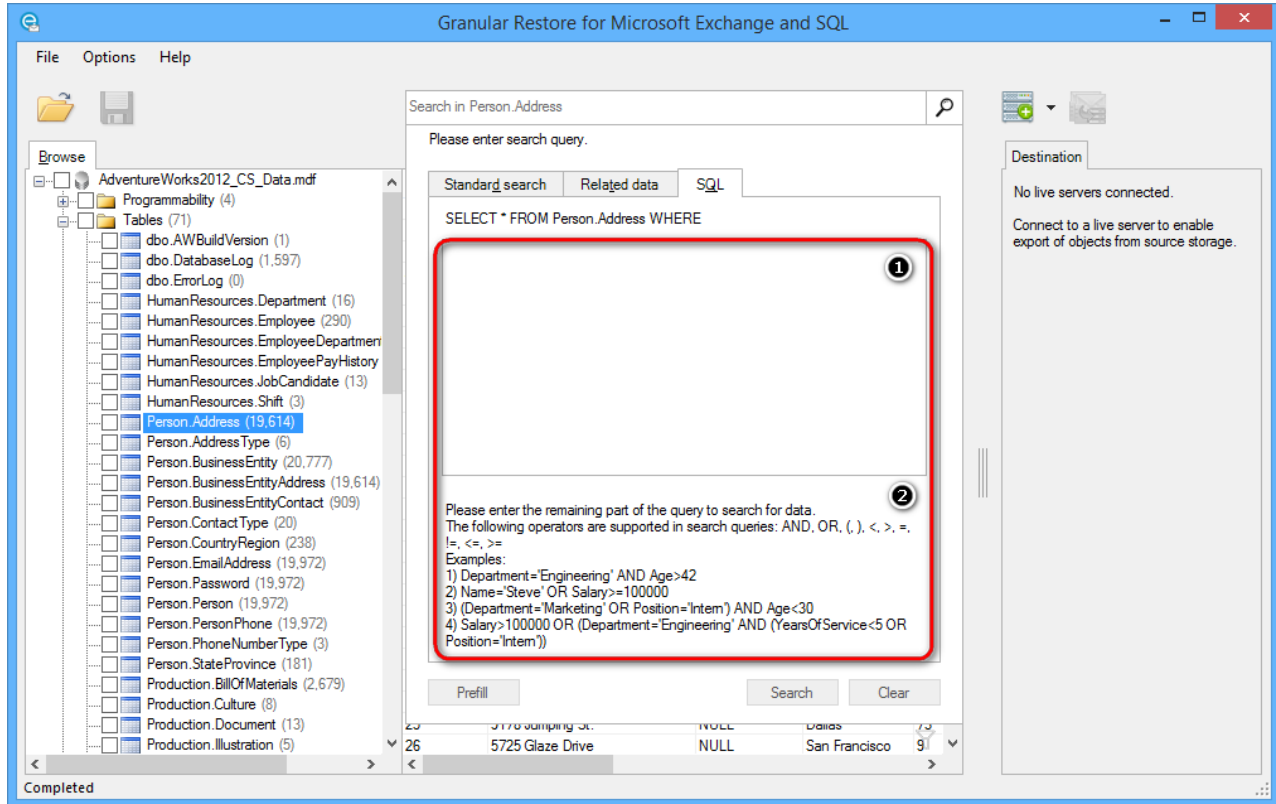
Granular Restore for Microsoft Exchange and SQL

File Options Help

Browse

AdventureWorks2012_CS_Data.mdf
Programmability (4)
Tables (71)
dbo.AWBuildVersion (1)
dbo.DatabaseLog (1,597)
dbo.ErrorLog (0)
HumanResources.Department (16)
HumanResources.Employee (290)
HumanResources.EmployeeDepartmen
HumanResources.EmployeePayHistory
HumanResources.JobCandidate (13)
HumanResources.Shift (3)
Person.Address (19,614)
Person.AddressType (6)
Person.BusinessEntity (20,777)
Person.BusinessEntityAddress (19,614)
Person.BusinessEntityContact (909)
Person.ContactType (20)
Person.CountryRegion (238)
Person.EmailAddress (19,972)
Person.Password (19,972)
Person.Person (19,972)
Person.PersonPhone (19,972)
Person.PhoneNumberType (3)
Person.StateProvince (181)
Production.BillOfMaterials (2,679)
Production.Culture (8)
Production.Document (13)
Production.Illustration (5)

Search in Person.Address

Please enter search query.

Standard search | Related data | SQL

SELECT * FROM Person.Address WHERE

1

2

Please enter the remaining part of the query to search for data.
The following operators are supported in search queries: AND, OR, (, ), <, >, =, !=, <=, >=
Examples:
1) Department='Engineering' AND Age>42
2) Name='Steve' OR Salary>=100000
3) (Department='Marketing' OR Position='Intern') AND Age<30
4) Salary>100000 OR (Department='Engineering' AND (YearsOfService<5 OR Position='Intern'))

Prefill Search Clear

| 25 | 5178 Jumping St. | NULL | Dallas | 73 |
| 26 | 5725 Glaze Drive | NULL | San Francisco | 9 |

Destination

No live servers connected.

Connect to a live server to enable export of objects from source storage.

Completed